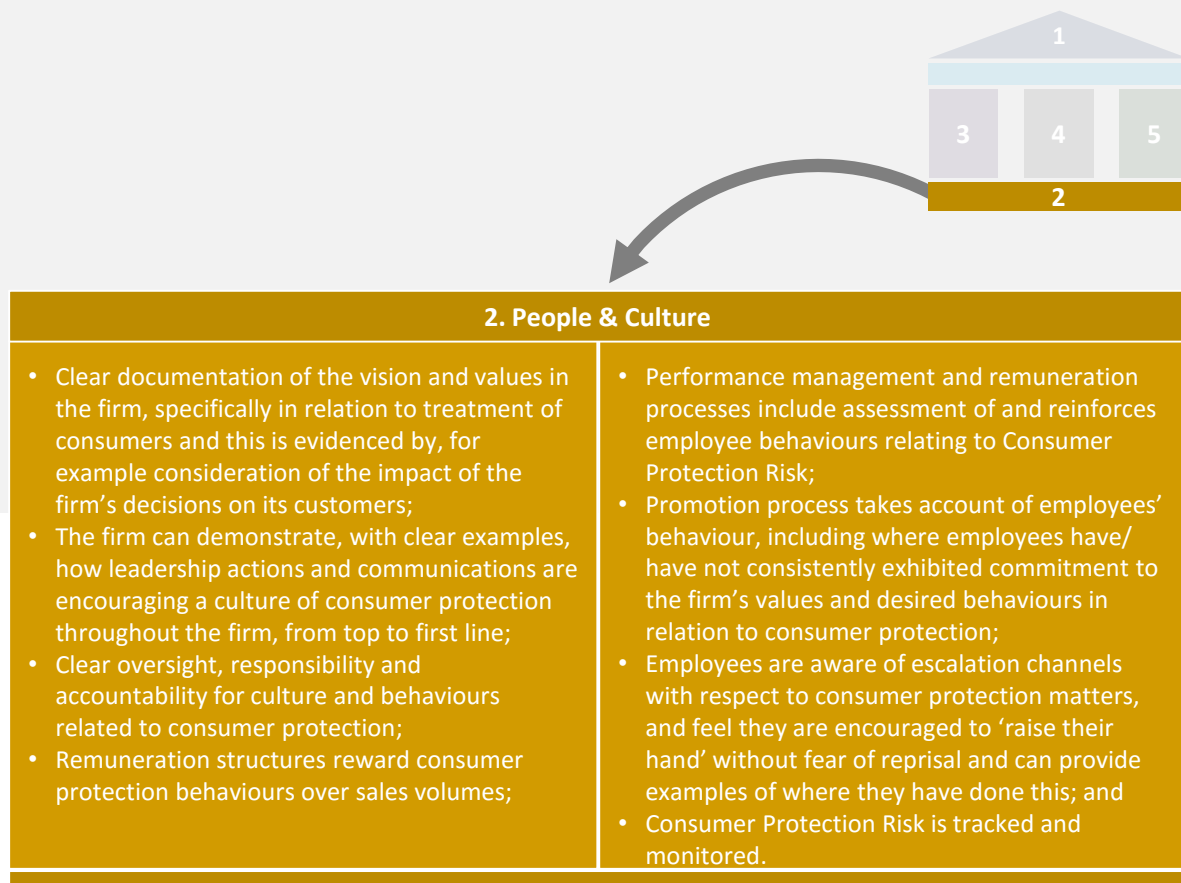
1

3 4 5

2

2. People & Culture

- Clear documentation of the vision and values in the firm, specifically in relation to treatment of consumers and this is evidenced by, for example consideration of the impact of the firm’s decisions on its customers;
- The firm can demonstrate, with clear examples, how leadership actions and communications are encouraging a culture of consumer protection throughout the firm, from top to first line;
- Clear oversight, responsibility and accountability for culture and behaviours related to consumer protection;
- Remuneration structures reward consumer protection behaviours over sales volumes;

- Performance management and remuneration processes include assessment of and reinforces employee behaviours relating to Consumer Protection Risk;
- Promotion process takes account of employees’ behaviour, including where employees have/ have not consistently exhibited commitment to the firm’s values and desired behaviours in relation to consumer protection;
- Employees are aware of escalation channels with respect to consumer protection matters, and feel they are encouraged to ‘raise their hand’ without fear of reprisal and can provide examples of where they have done this; and
- Consumer Protection Risk is tracked and monitored.